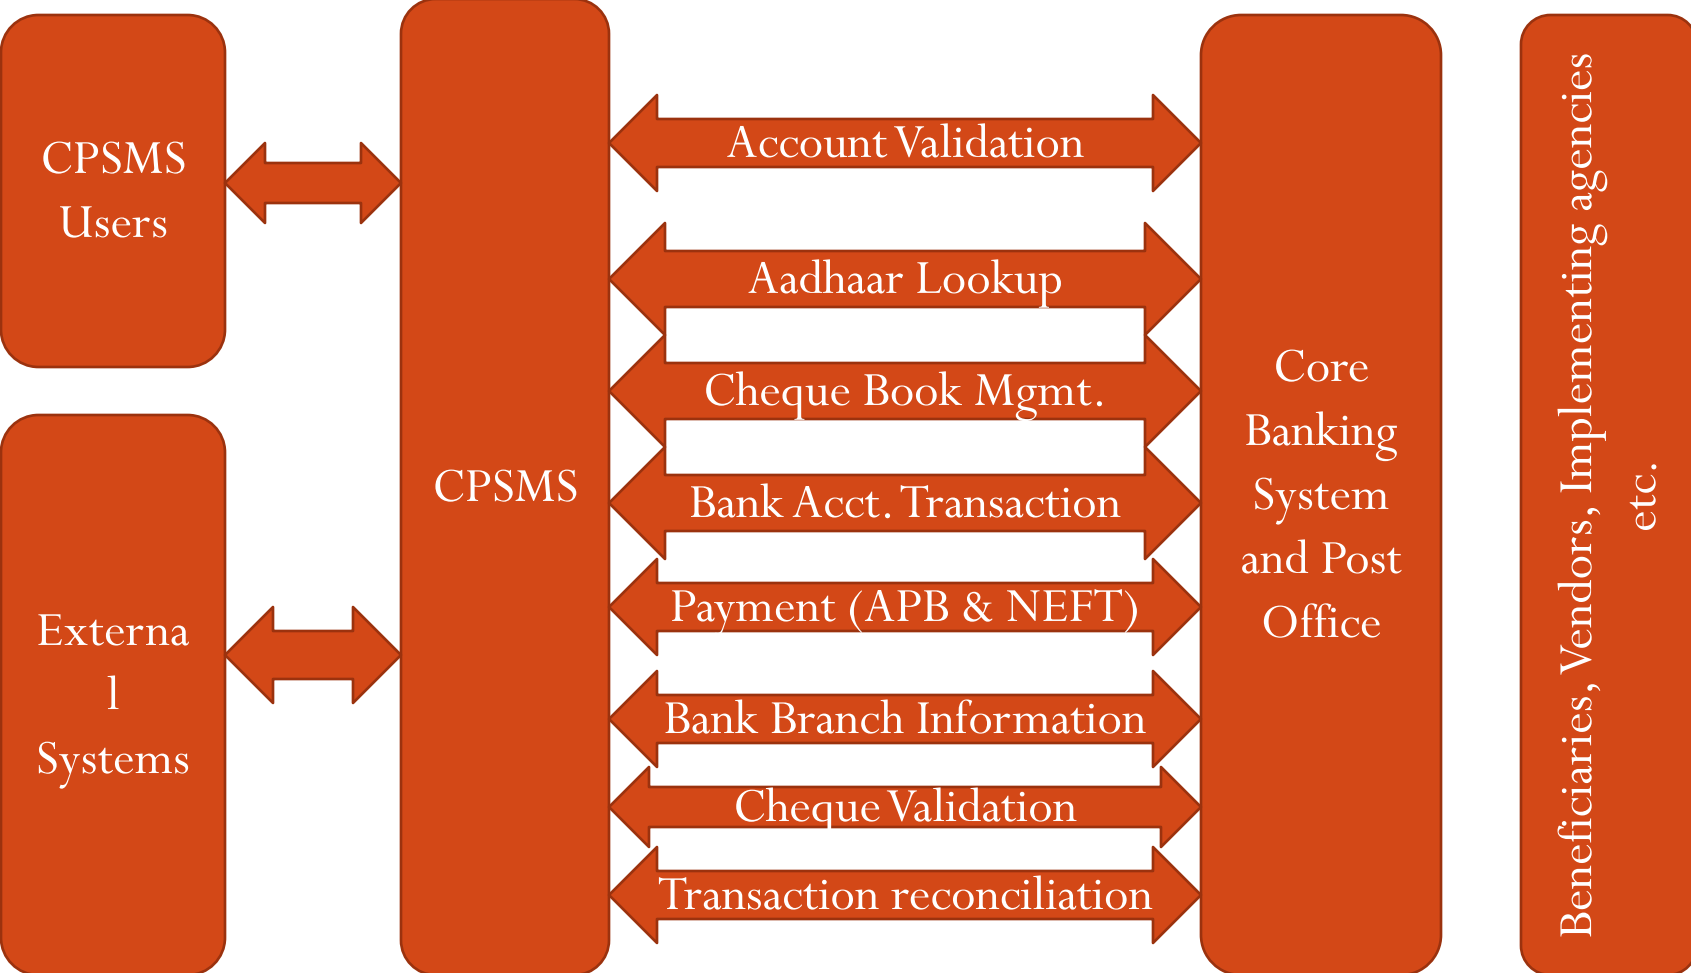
CPSMS Users

External Systems

CPSMS

Account Validation

Aadhaar Lookup

Cheque Book Mgmt.

Bank Acct. Transaction

Payment (APB & NEFT)

Bank Branch Information

Cheque Validation

Transaction reconciliation

Core Banking System and Post Office

Beneficiaries, Vendors, Implementing agencies etc.